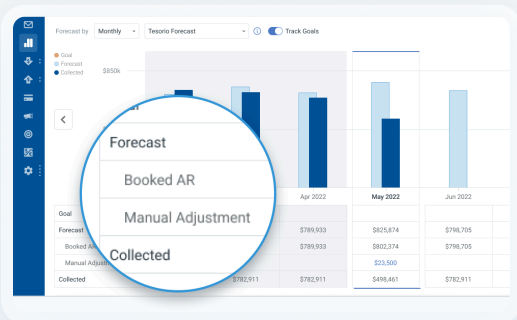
Forecast by Monthly Tesorio Forecast Track Goals

Goal
Forecast
Collected

$850k

Forecast
Booked AR
Manual Adjustment
Collected

Apr 2022 May 2022 Jun 2022

| | | | | |
|---|---|---|---|---|
| Goal | | | | |
| Forecast | | $789,933 | $825,874 | $798,705 |
| Booked AR | | $789,933 | $802,374 | $798,705 |
| Manual Adjustment | | | $23,500 | |
| Collected | $782,911 | $782,911 | $498,461 | |